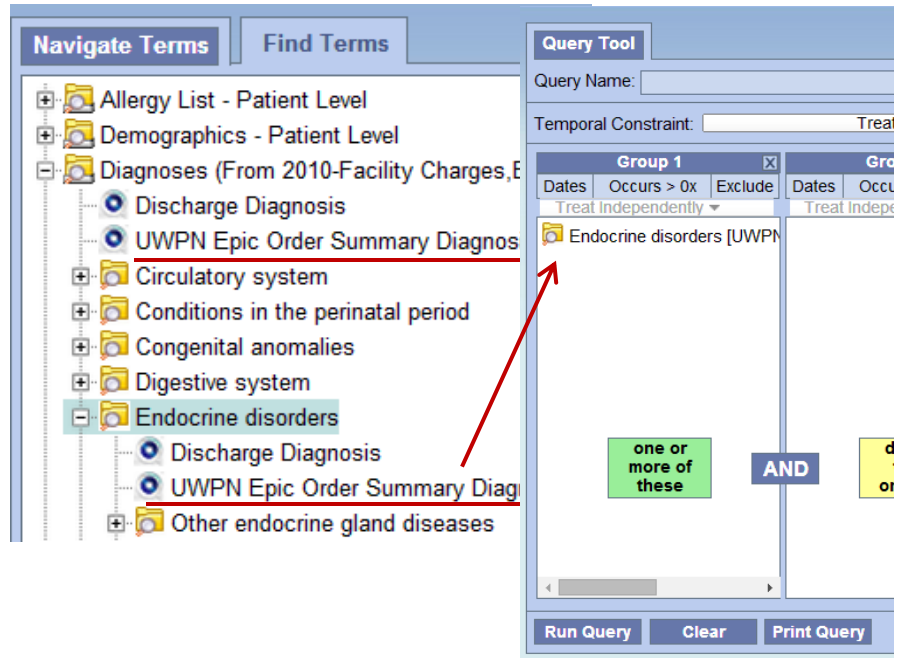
Navigate Terms
Find Terms

Allergy List - Patient Level
Demographics - Patient Level
Diagnoses (From 2010-Facility Charges,E
Discharge Diagnosis
UWPN Epic Order Summary Diagnos
Circulatory system
Conditions in the perinatal period
Congenital anomalies
Digestive system
Endocrine disorders
Discharge Diagnosis
UWPN Epic Order Summary Diagr
Other endocrine gland diseases

Query Tool
Query Name:
Temporal Constraint:
Treat
Group 1
Gro
Dates
Occurs > 0x
Exclude
Dates
Occu
Treat Independently
Treat Indepe
Endocrine disorders [UWPN
one or more of these
AND
d
t
or
Run Query
Clear
Print Query